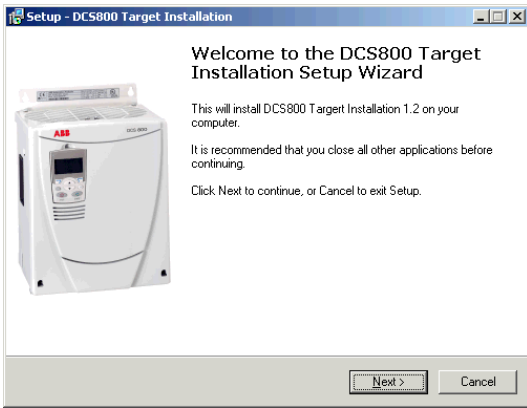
Setup - DCS800 Target Installation

ABB

DCS800

Welcome to the DCS800 Target Installation Setup Wizard

This will install DCS800 Targert Installation 1.2 on your computer.

It is recommended that you close all other applications before continuing.

Click Next to continue, or Cancel to exit Setup.

Next >

Cancel